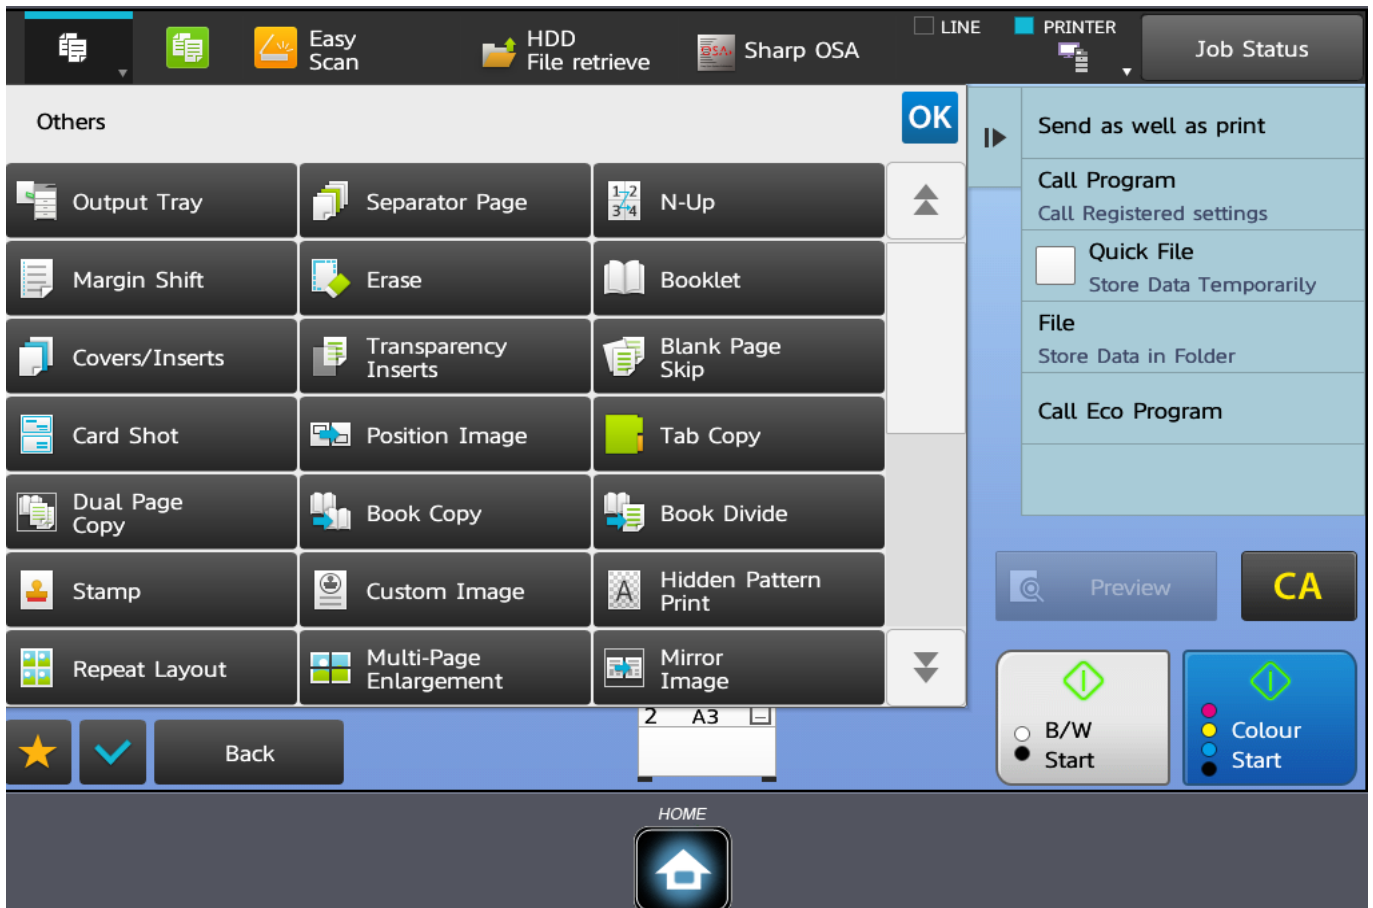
Easy Scan
HDD File retrieve
Sharp OSA
LINE
PRINTER
Job Status

Others
OK

Output Tray
Separator Page
N-Up
Margin Shift
Erase
Booklet
Covers/Inserts
Transparency Inserts
Blank Page Skip
Card Shot
Position Image
Tab Copy
Dual Page Copy
Book Copy
Book Divide
Stamp
Custom Image
Hidden Pattern Print
Repeat Layout
Multi-Page Enlargement
Mirror Image

Send as well as print
Call Program
Call Registered settings
Quick File
Store Data Temporarily
File
Store Data in Folder
Call Eco Program

Preview
CA

Back
2 A3

B/W Start
Colour Start

HOME